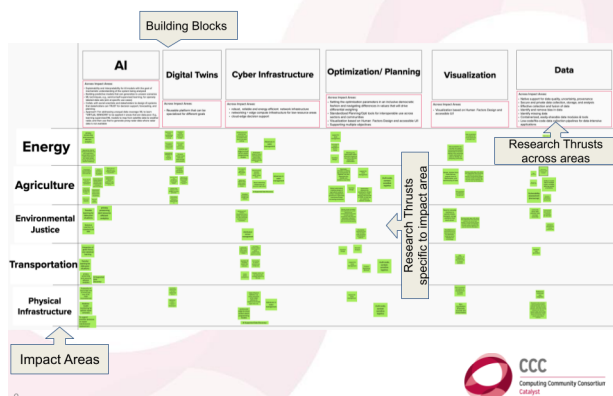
Building Blocks

AI

Digital Twins

Cyber Infrastructure

Optimization/ Planning

Visualization

Data

Across Impact Areas

Across Impact Areas

Across Impact Areas

Across Impact Areas

Across Impact Areas

Across Impact Areas

Energy

Agriculture

Environmental Justice

Transportation

Physical Infrastructure

Research Thrusts across areas

Research Thrusts specific to impact area

Impact Areas

CCC
Computing Community Consortium
Catalyst